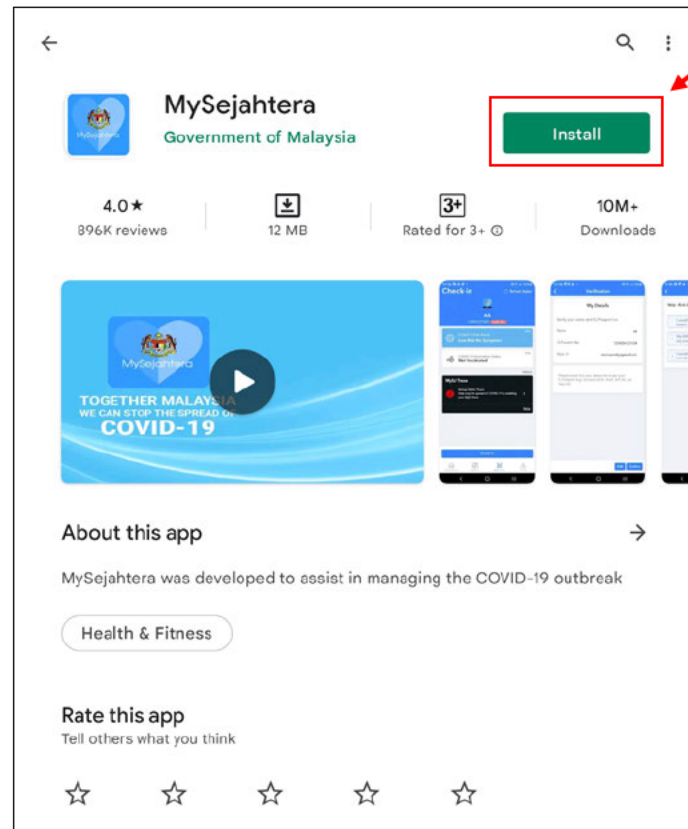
MySejahtera
Government of Malaysia

Install

4.0★
896K reviews

12 MB

3+
Rated for 3+ ⓘ

10M+
Downloads

MySejahtera
TOGETHER MALAYSIA
WE CAN STOP THE SPREAD OF
COVID-19

Check-in

Verification

My Details

About this app

MySejahtera was developed to assist in managing the COVID-19 outbreak

Health & Fitness

Rate this app
Tell others what you think